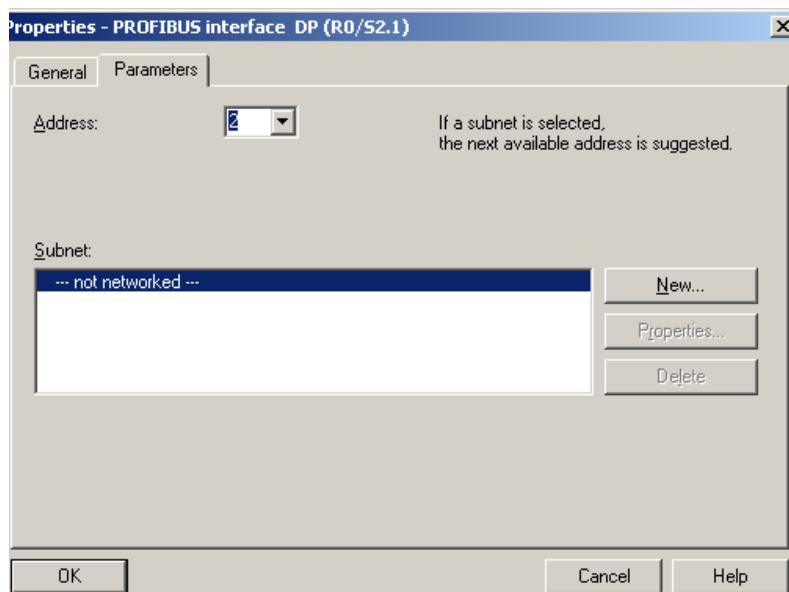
Properties - PROFIBUS interface DP (R0/S2.1)

General Parameters

Address: 2

If a subnet is selected, the next available address is suggested.

Subnet:

--- not networked ---

New...

Properties...

Delete

OK

Cancel

Help